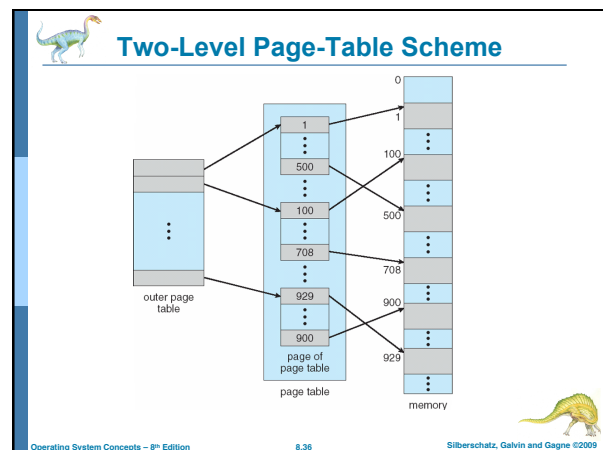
Two-Level Page-Table Scheme

outer page table

1

500

100

708

929

900

page of page table

page table

0

1

100

500

708

900

929

memory

Operating System Concepts – 8th Edition

8.36

Silberschatz, Galvin and Gagne ©2009